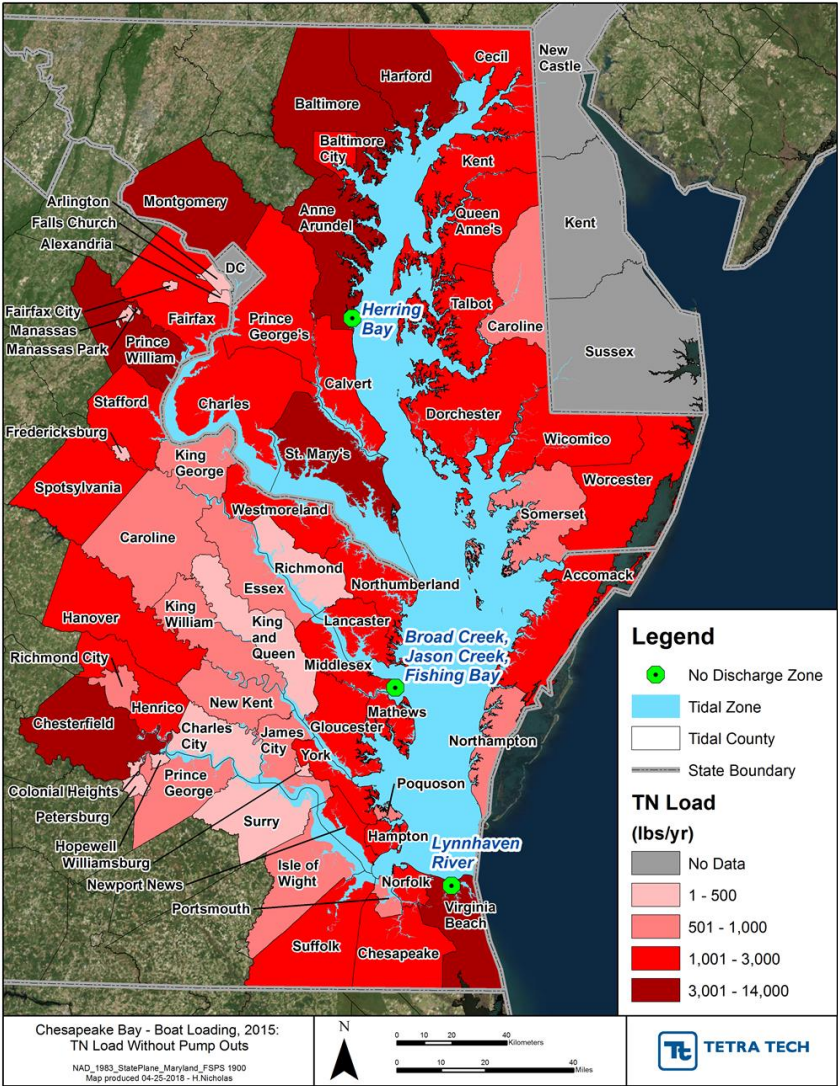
Cecil
Harford
New Castle
Baltimore
Baltimore City
Kent
Montgomery
Queen Anne's
Kent
Arlington
Falls Church
Alexandria
Anne Arundel
DC
Fairfax City
Manassas
Manassas Park
Fairfax
Prince George's
Herring Bay
Talbot
Caroline
Prince William
Sussex
Calvert
Stafford
Charles
Dorchester
Fredericksburg
Wicomico
King George
St. Mary's
Spotsylvania
Worcester
Westmoreland
Somerset
Caroline
Richmond
Essex
Northumberland
Accomack
Hanover
King William
King and Queen
Lancaster
Broad Creek, Jason Creek, Fishing Bay
Richmond City
Middlesex
Mathews
Chesterfield
Henrico
New Kent
Charles City
James City
Gloucester
Northampton
York
Colonial Heights
Prince George
Poquoson
Petersburg
Surry
Hampton
Lynnhaven River
Hopewell
Williamsburg
Isle of Wight
Newport News
Norfolk
Virginia Beach
Portsmouth
Suffolk
Chesapeake

Legend
No Discharge Zone
Tidal Zone
Tidal County
State Boundary
TN Load
(lbs/yr)
No Data
1 - 500
501 - 1,000
1,001 - 3,000
3,001 - 14,000

Chesapeake Bay - Boat Loading, 2015: TN Load Without Pump Outs
NAD_1983_StatePlane_Maryland_FSPS 1900
Map produced 04-25-2018 - H.Nicholas

N
0 10 20 40 Kilometers
0 10 20 40 Miles

TETRA TECH